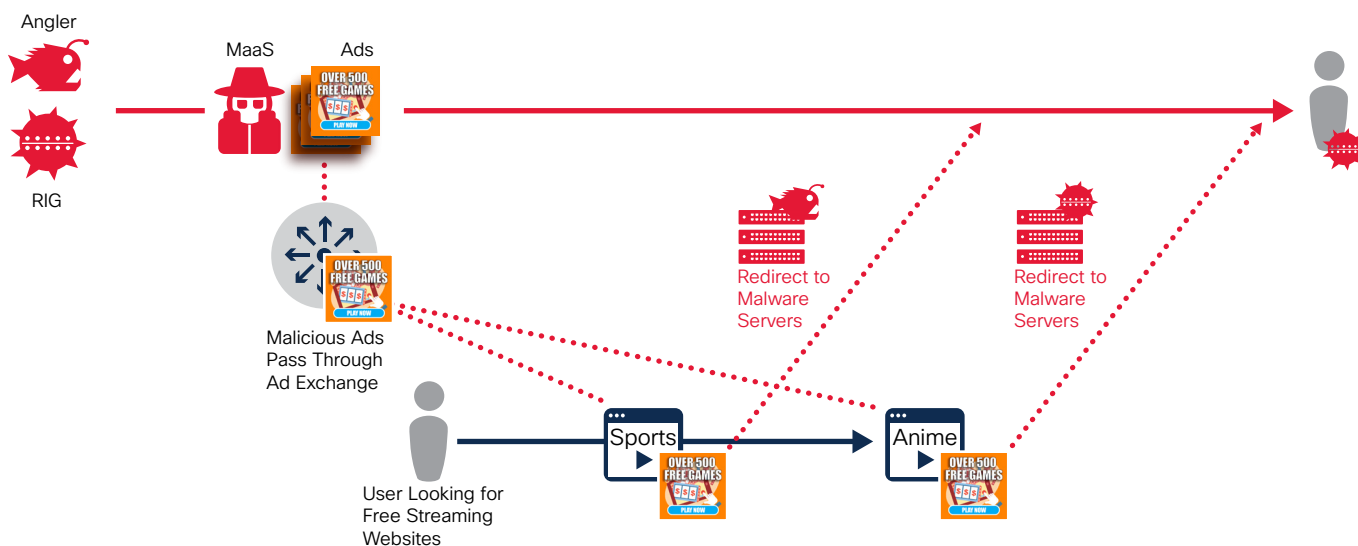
Angler

RIG

MaaS

Ads

OVER 500 FREE GAMES
PLAY NOW

OVER 500 FREE GAMES
PLAY NOW

Malicious Ads Pass Through Ad Exchange

Redirect to Malware Servers

Redirect to Malware Servers

User Looking for Free Streaming Websites

Sports

OVER 500 FREE GAMES
PLAY NOW

Anime

OVER 500 FREE GAMES
PLAY NOW